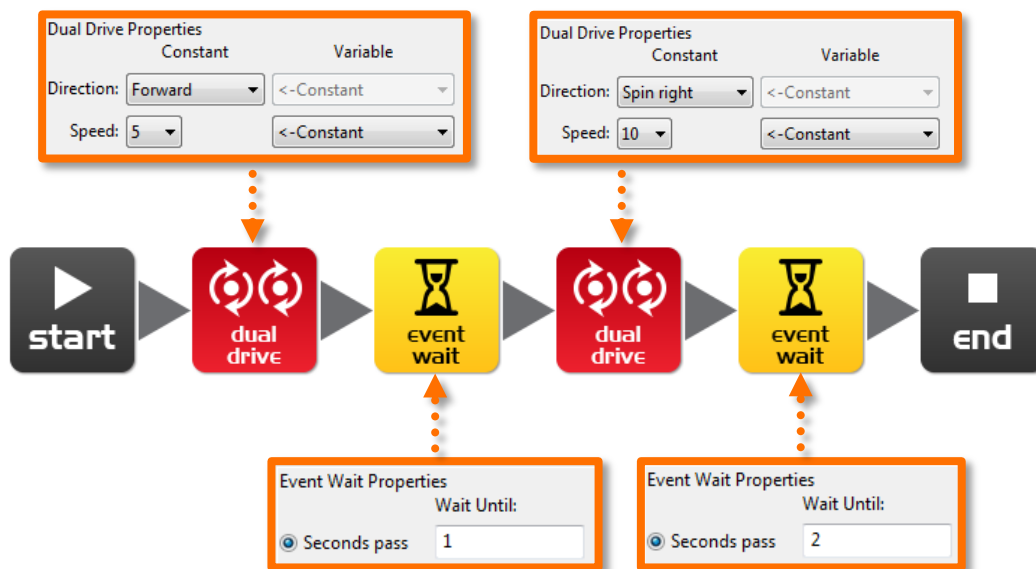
Dual Drive Properties
Constant Variable
Direction: Forward <-Constant
Speed: 5 <-Constant

Dual Drive Properties
Constant Variable
Direction: Spin right <-Constant
Speed: 10 <-Constant

start

dual drive

event wait

dual drive

event wait

end

Event Wait Properties
Wait Until:
Seconds pass 1

Event Wait Properties
Wait Until:
Seconds pass 2